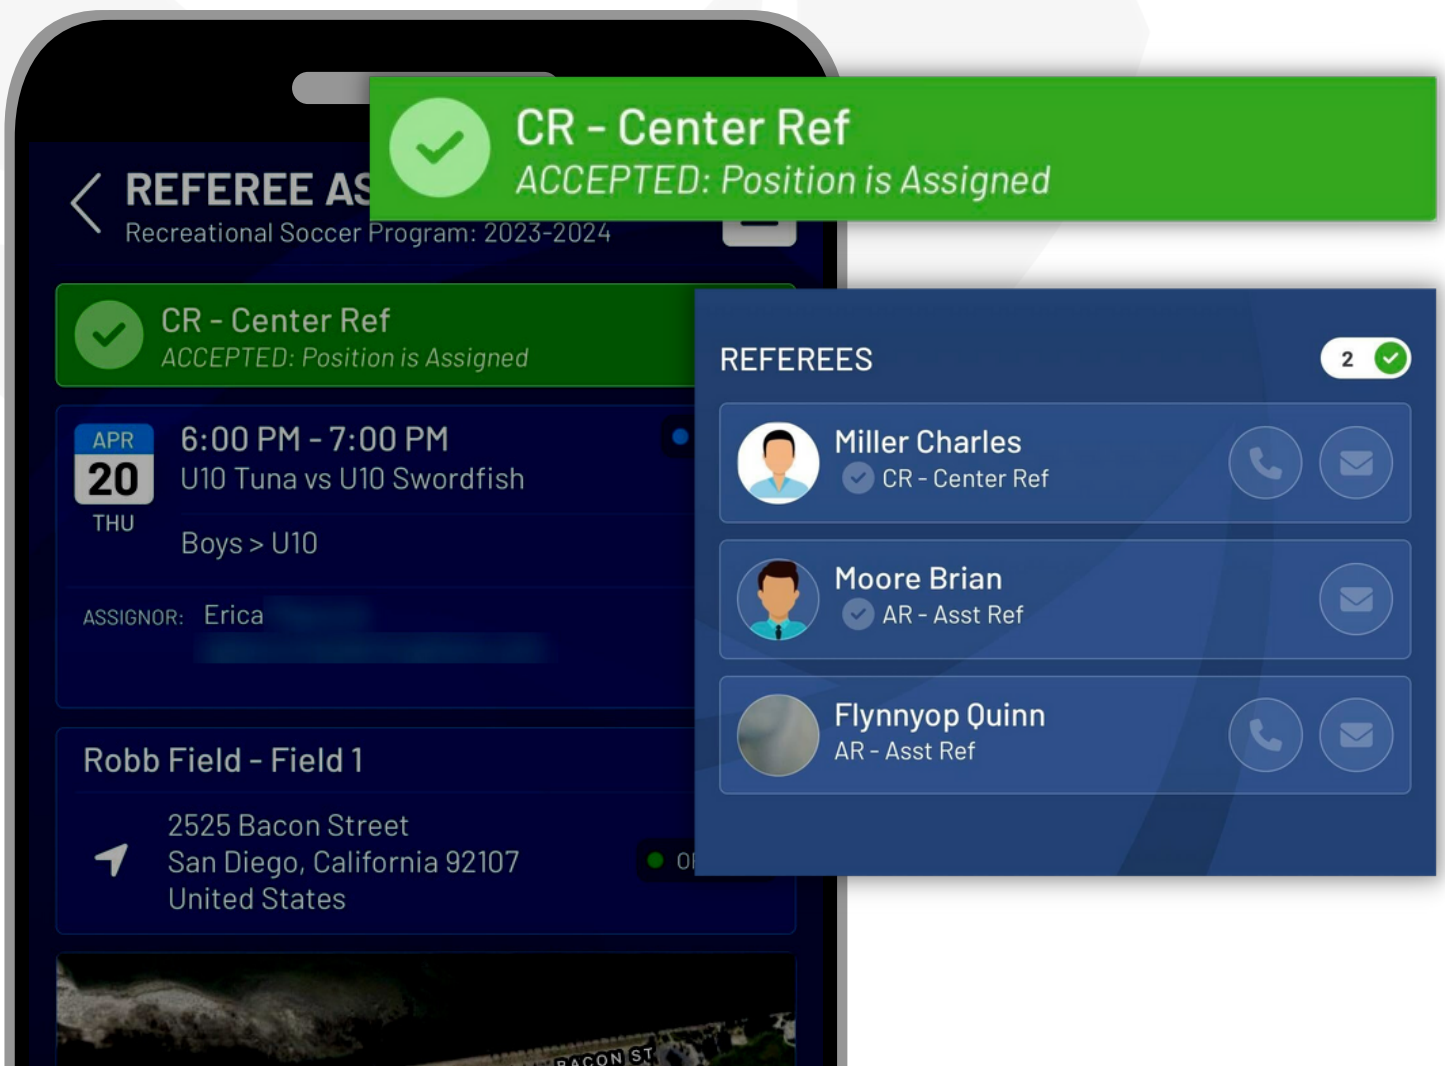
CR - Center Ref
ACCEPTED: Position is Assigned

REFEREE AS
Recreational Soccer Program: 2023-2024

CR - Center Ref
ACCEPTED: Position is Assigned

APR
20
THU

6:00 PM - 7:00 PM
U10 Tuna vs U10 Swordfish

Boys > U10

ASSIGNOR: Erica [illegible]

Robb Field - Field 1

2525 Bacon Street
San Diego, California 92107
United States

O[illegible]

BACON ST

REFEREES
2

Miller Charles
CR - Center Ref

Moore Brian
AR - Asst Ref

Flynnyop Quinn
AR - Asst Ref